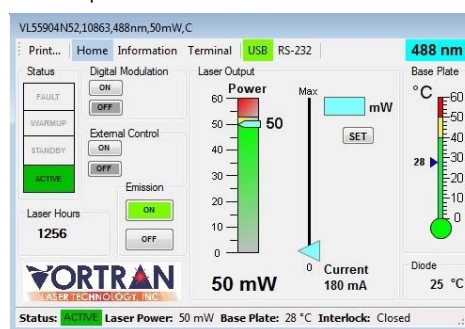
VL55904N52,10863,488nm,50mW,C

Print... Home Information Terminal USB RS-232 488 nm

Status
FAULT
WARMUP
STANDBY
ACTIVE

Digital Modulation
ON
OFF

External Control
ON
OFF

Emission
ON
OFF

Laser Hours
1256

VORTRAN
LASER TECHNOLOGY, INC.

Laser Output
Power
60
50
40
30
20
10
0
50
50 mW

Max
mW
SET
0
Current
180 mA

Base Plate
°C
60
50
40
30
20
10
0
28

Diode
25 °C

Status: ACTIVE Laser Power: 50 mW Base Plate: 28 °C Interlock: Closed